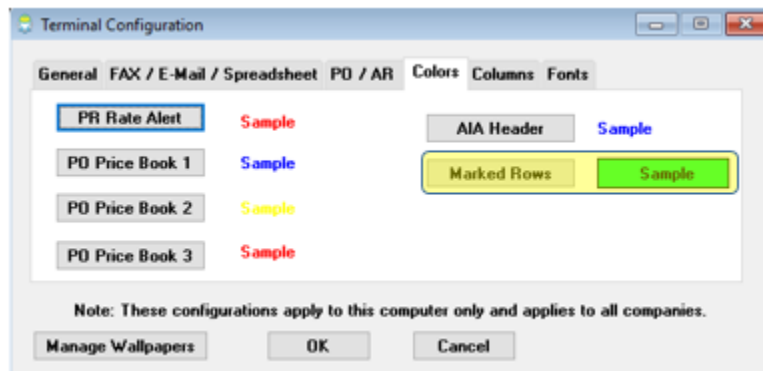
Terminal Configuration

General FAX / E-Mail / Spreadsheet PO / AR Colors Columns Fonts

PR Rate Alert Sample

PO Price Book 1 Sample

PO Price Book 2 Sample

PO Price Book 3 Sample

AIA Header Sample

Marked Rows Sample

Note: These configurations apply to this computer only and applies to all companies.

Manage Wallpapers OK Cancel